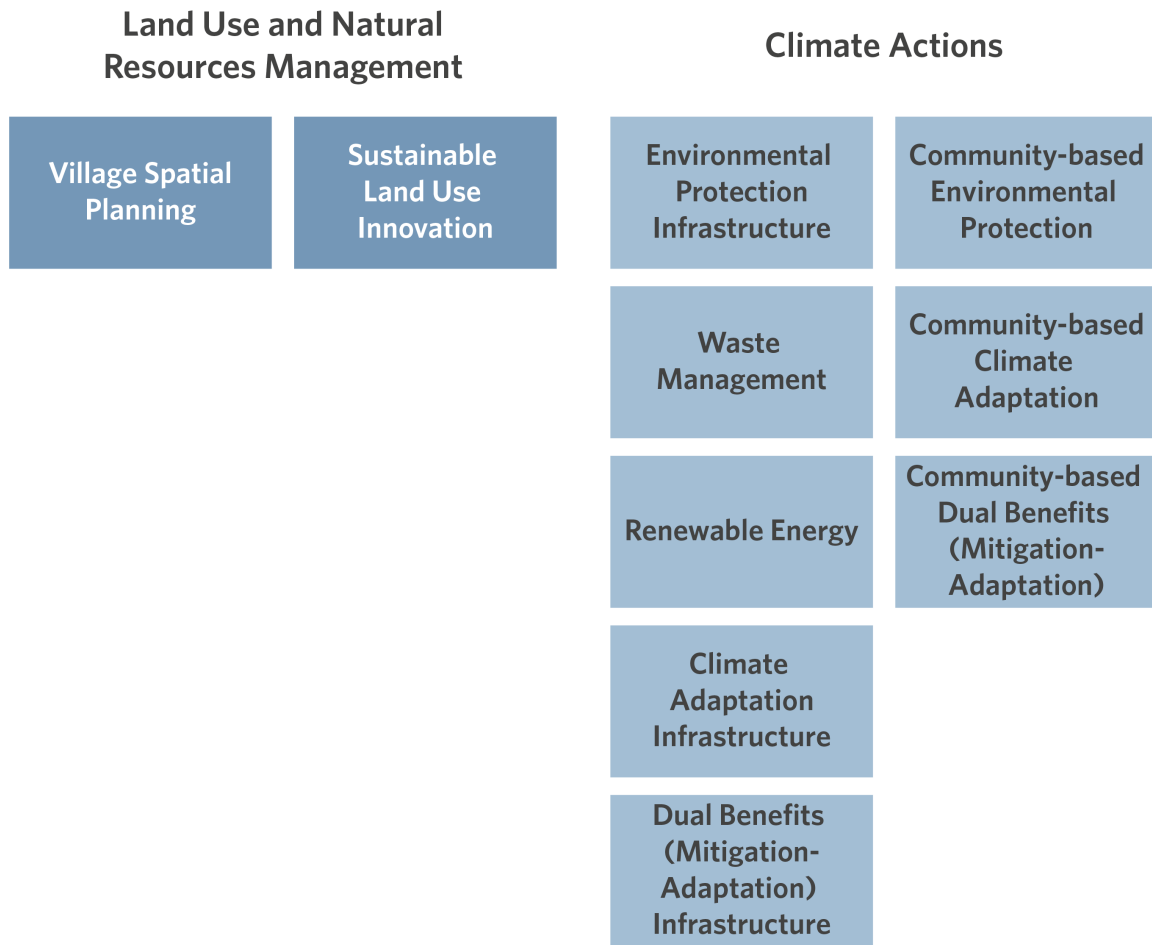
Land Use and Natural Resources Management

Village Spatial Planning

Sustainable Land Use Innovation

Climate Actions

Environmental Protection Infrastructure

Waste Management

Renewable Energy

Climate Adaptation Infrastructure

Dual Benefits (Mitigation-Adaptation) Infrastructure

Community-based Environmental Protection

Community-based Climate Adaptation

Community-based Dual Benefits (Mitigation-Adaptation)